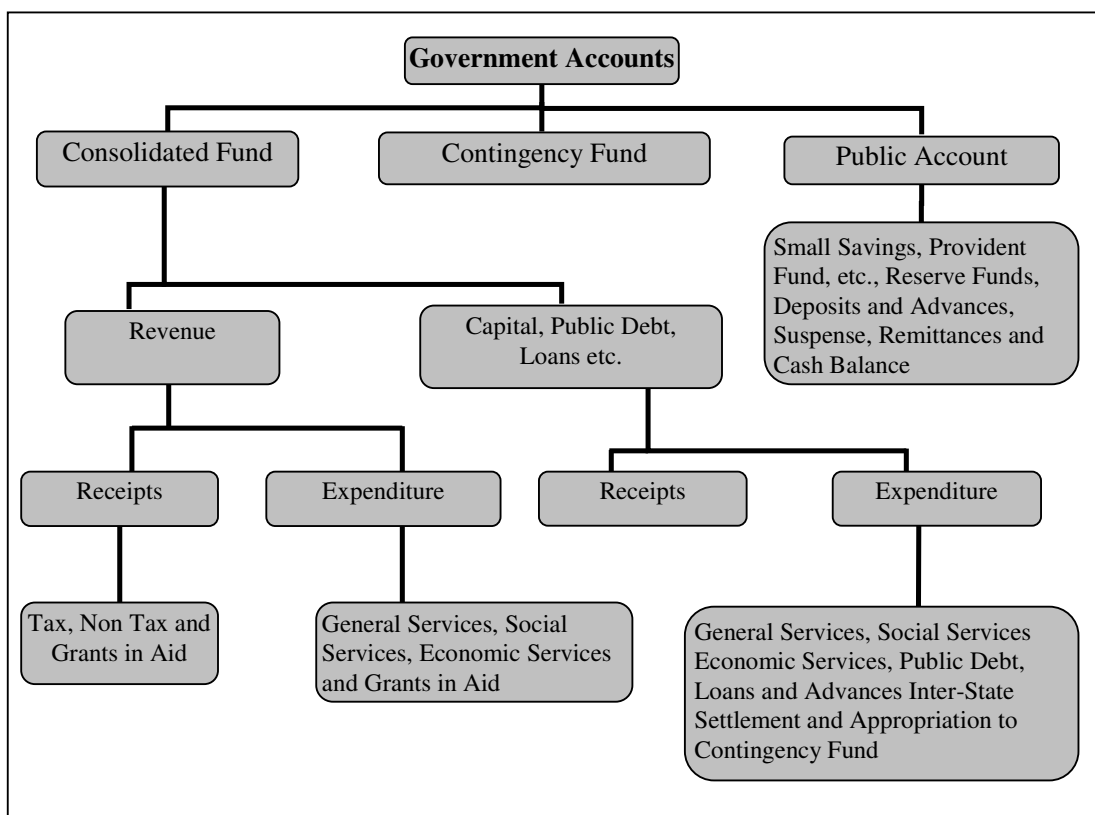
Government Accounts

Consolidated Fund

Contingency Fund

Public Account

Small Savings, Provident Fund, etc., Reserve Funds, Deposits and Advances, Suspense, Remittances and Cash Balance

Revenue

Capital, Public Debt, Loans etc.

Receipts

Expenditure

Receipts

Expenditure

Tax, Non Tax and Grants in Aid

General Services, Social Services, Economic Services and Grants in Aid

General Services, Social Services Economic Services, Public Debt, Loans and Advances Inter-State Settlement and Appropriation to Contingency Fund